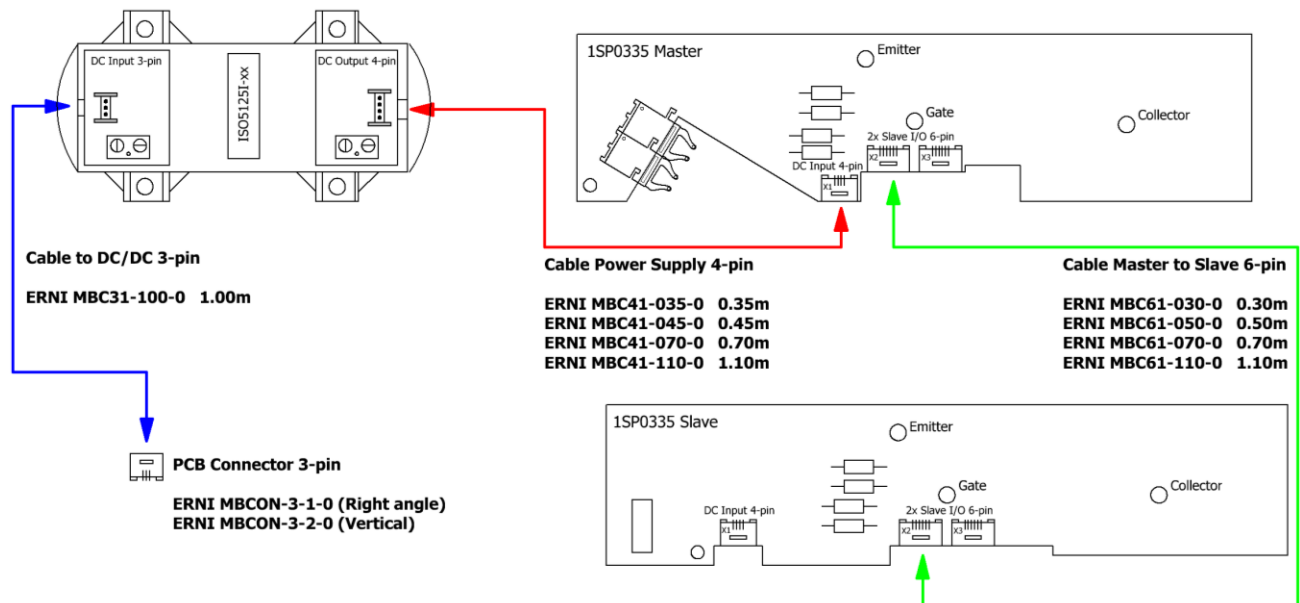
DC Input 3-pin

ISO5125I-xx

DC Output 4-pin

1SP0335 Master

Emitter

Gate

Collector

2x Slave I/O 6-pin

X2

X3

DC Input 4-pin

X1

Cable to DC/DC 3-pin

ERNI MBC31-100-0 1.00m

Cable Power Supply 4-pin

ERNI MBC41-035-0 0.35m
ERNI MBC41-045-0 0.45m
ERNI MBC41-070-0 0.70m
ERNI MBC41-110-0 1.10m

Cable Master to Slave 6-pin

ERNI MBC61-030-0 0.30m
ERNI MBC61-050-0 0.50m
ERNI MBC61-070-0 0.70m
ERNI MBC61-110-0 1.10m

1SP0335 Slave

Emitter

Gate

Collector

DC Input 4-pin

X1

2x Slave I/O 6-pin

X2

X3

PCB Connector 3-pin

ERNI MBCON-3-1-0 (Right angle)
ERNI MBCON-3-2-0 (Vertical)